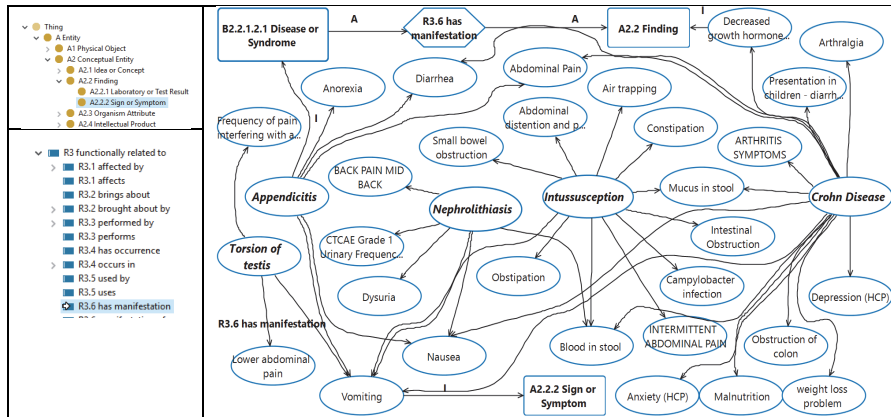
Thing
A Entity
A1 Physical Object
A2 Conceptual Entity
A2.1 Idea or Concept
A2.2 Finding
A2.2.1 Laboratory or Test Result
A2.2.2 Sign or Symptom
A2.3 Organism Attribute
A2.4 Intellectual Product

R3 functionally related to
R3.1 affected by
R3.1 affects
R3.2 brings about
R3.2 brought about by
R3.3 performed by
R3.3 performs
R3.4 has occurrence
R3.4 occurs in
R3.5 used by
R3.5 uses
R3.6 has manifestation

B2.2.1.2.1 Disease or Syndrome
A
R3.6 has manifestation
A
A2.2 Finding
I
Decreased growth hormone...
Arthralgia
Anorexia
Diarrhea
Abdominal Pain
Presentation in children - diarrh...
Frequency of pain interfering with a...
I
Air trapping
Abdominal distention and p...
Constipation
Small bowel obstruction
ARTHRITIS SYMPTOMS
BACK PAIN MID BACK
Appendicitis
Nephrolithiasis
Intussusception
Mucus in stool
Crohn Disease
Intestinal Obstruction
Torsion of testis
CTCAE Grade 1 Urinary Frequenc...
Obstipation
Dysuria
Campylobacter infection
Depression (HCP)
R3.6 has manifestation
INTERMITTENT ABDOMINAL PAIN
Obstruction of colon
Lower abdominal pain
Nausea
Blood in stool
Vomiting
I
A2.2.2 Sign or Symptom
Anxiety (HCP)
Malnutrition
weight loss problem